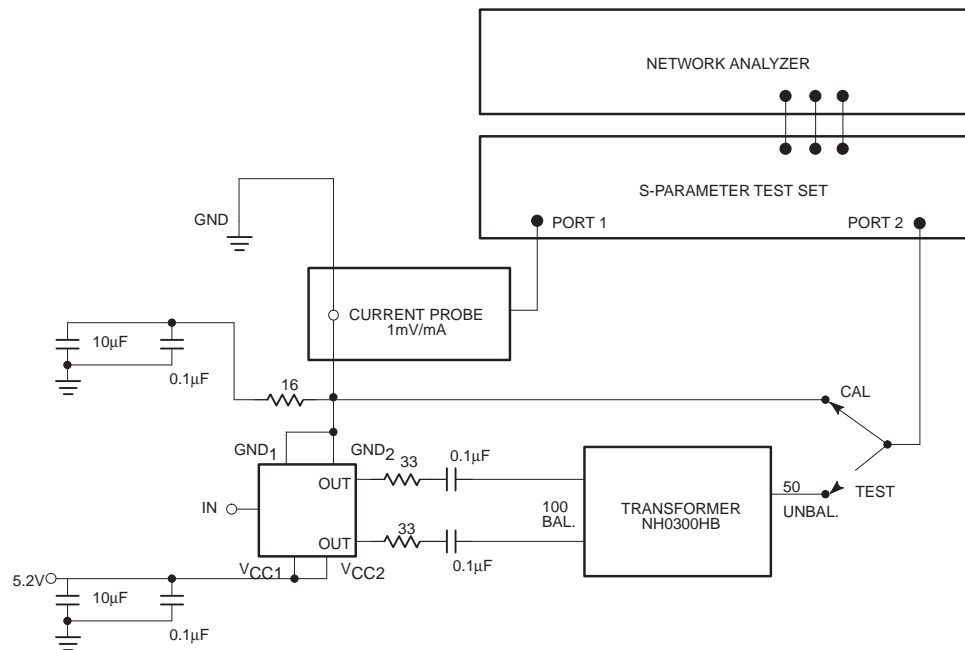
NETWORK ANALYZER

S-PARAMETER TEST SET

PORT 1

PORT 2

GND

CURRENT PROBE
1mV/mA

10μF

0.1μF

16

CAL

$GND_1$

$GND_2$

33

0.1μF

OUT

IN

OUT

33

0.1μF

100
BAL.

TRANSFORMER
NH0300HB

50

UNBAL.

TEST

5.2V

10μF

0.1μF

$V_{CC1}$

$V_{CC2}$